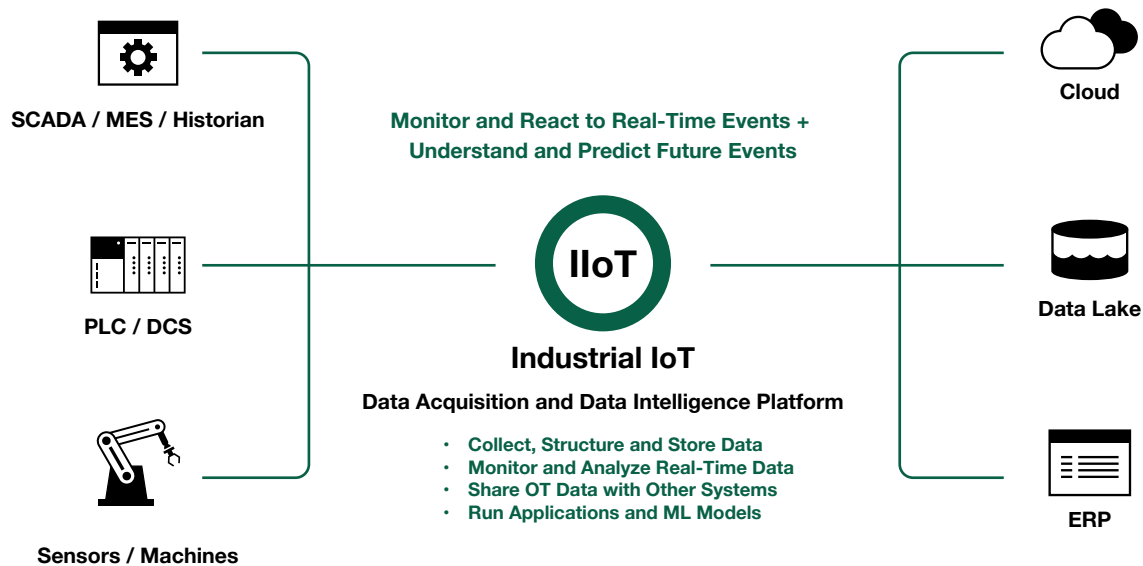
SCADA / MES / Historian

PLC / DCS

Sensors / Machines

Monitor and React to Real-Time Events + Understand and Predict Future Events

IIoT

Industrial IoT

Data Acquisition and Data Intelligence Platform

- Collect, Structure and Store Data
- Monitor and Analyze Real-Time Data
- Share OT Data with Other Systems
- Run Applications and ML Models

Cloud

Data Lake

ERP